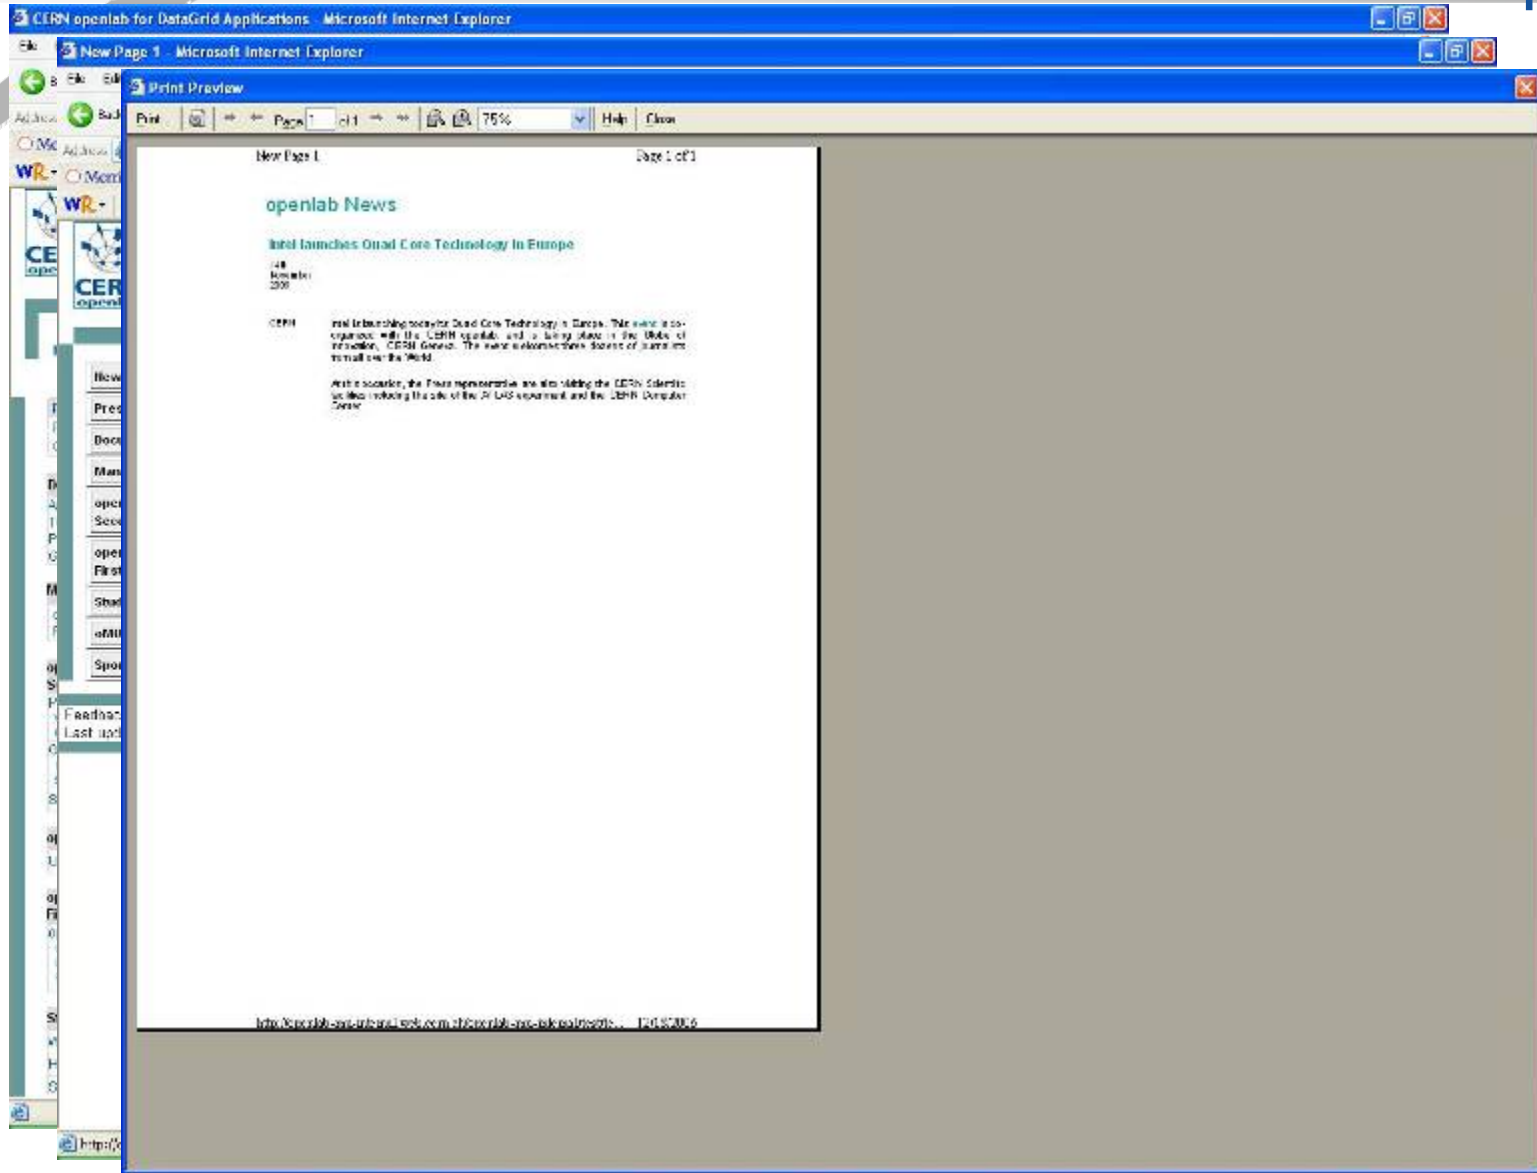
CERN openlab for DataGrid Applications - Microsoft Internet Explorer

New Page 1 - Microsoft Internet Explorer

Print Preview

Print | Page 1 of 1 | 75% | Help | Close

New Page 1 Page 1 of 1

openlab News

Intel launches Quad Core Technology in Europe

14th November 2006

CERN

Intel is launching today its Quad Core Technology in Europe. This event is co-organized with the CERN openlab and is taking place in the Globe of Innovation, CERN Geneva. The event welcomes three dozens of journalists from all over the World.

At this occasion, the Press representative are also visiting the CERN Scientific facilities including the site of the ATLAS experiment and the CERN Computer Center.

http://openlab-mu-internal.web.cern.ch/openlab-mu-internal/News/... 12/12/2006

Feedback
Last upd

CERN
CERN
WR
WR
New
Pres
Docu
Man
oper Sec
oper First
Stud
eMil
Spor